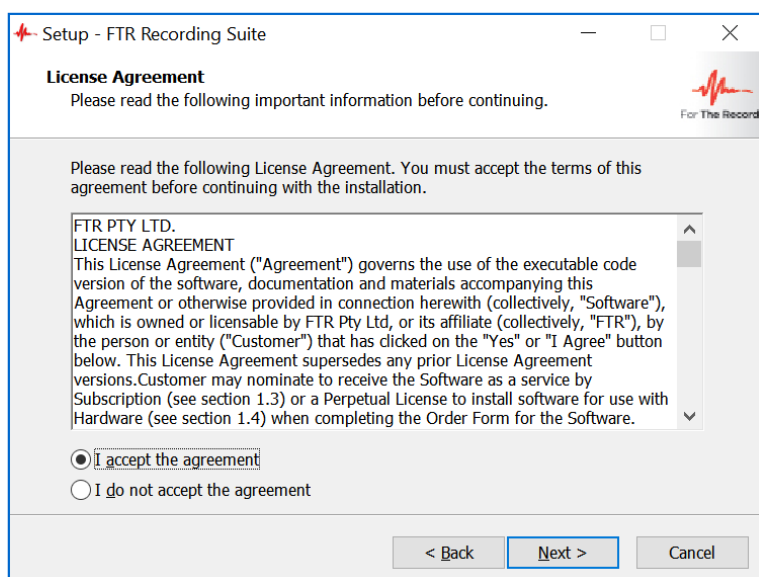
Setup - FTR Recording Suite

License Agreement
Please read the following important information before continuing.

For The Record

Please read the following License Agreement. You must accept the terms of this agreement before continuing with the installation.

FTR PTY LTD.
LICENSE AGREEMENT
This License Agreement ("Agreement") governs the use of the executable code version of the software, documentation and materials accompanying this Agreement or otherwise provided in connection herewith (collectively, "Software"), which is owned or licensable by FTR Pty Ltd, or its affiliate (collectively, "FTR"), by the person or entity ("Customer") that has clicked on the "Yes" or "I Agree" button below. This License Agreement supersedes any prior License Agreement versions.Customer may nominate to receive the Software as a service by Subscription (see section 1.3) or a Perpetual License to install software for use with Hardware (see section 1.4) when completing the Order Form for the Software.

I accept the agreement
I do not accept the agreement

< Back
Next >
Cancel